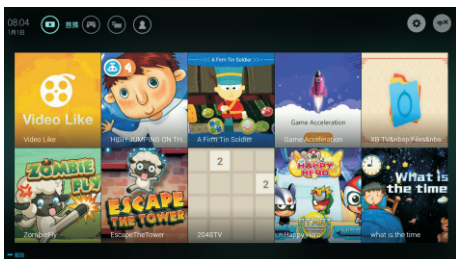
08:04
1月1日
首页

Video Like
Video Like

HIGH JUMPING ON TH

A Firm Tin Soldier
A Firm Tin Soldier

Game Acceleration
Game Acceleration

XB TV&nbsp;Files&nbs

ZOMBIE FLY
ZombieFly

ESCAPE THE TOWER
EscapeTheTower

2
2
2048TV

HAPPY HEAD
Happy Head

What is the time
what is the time